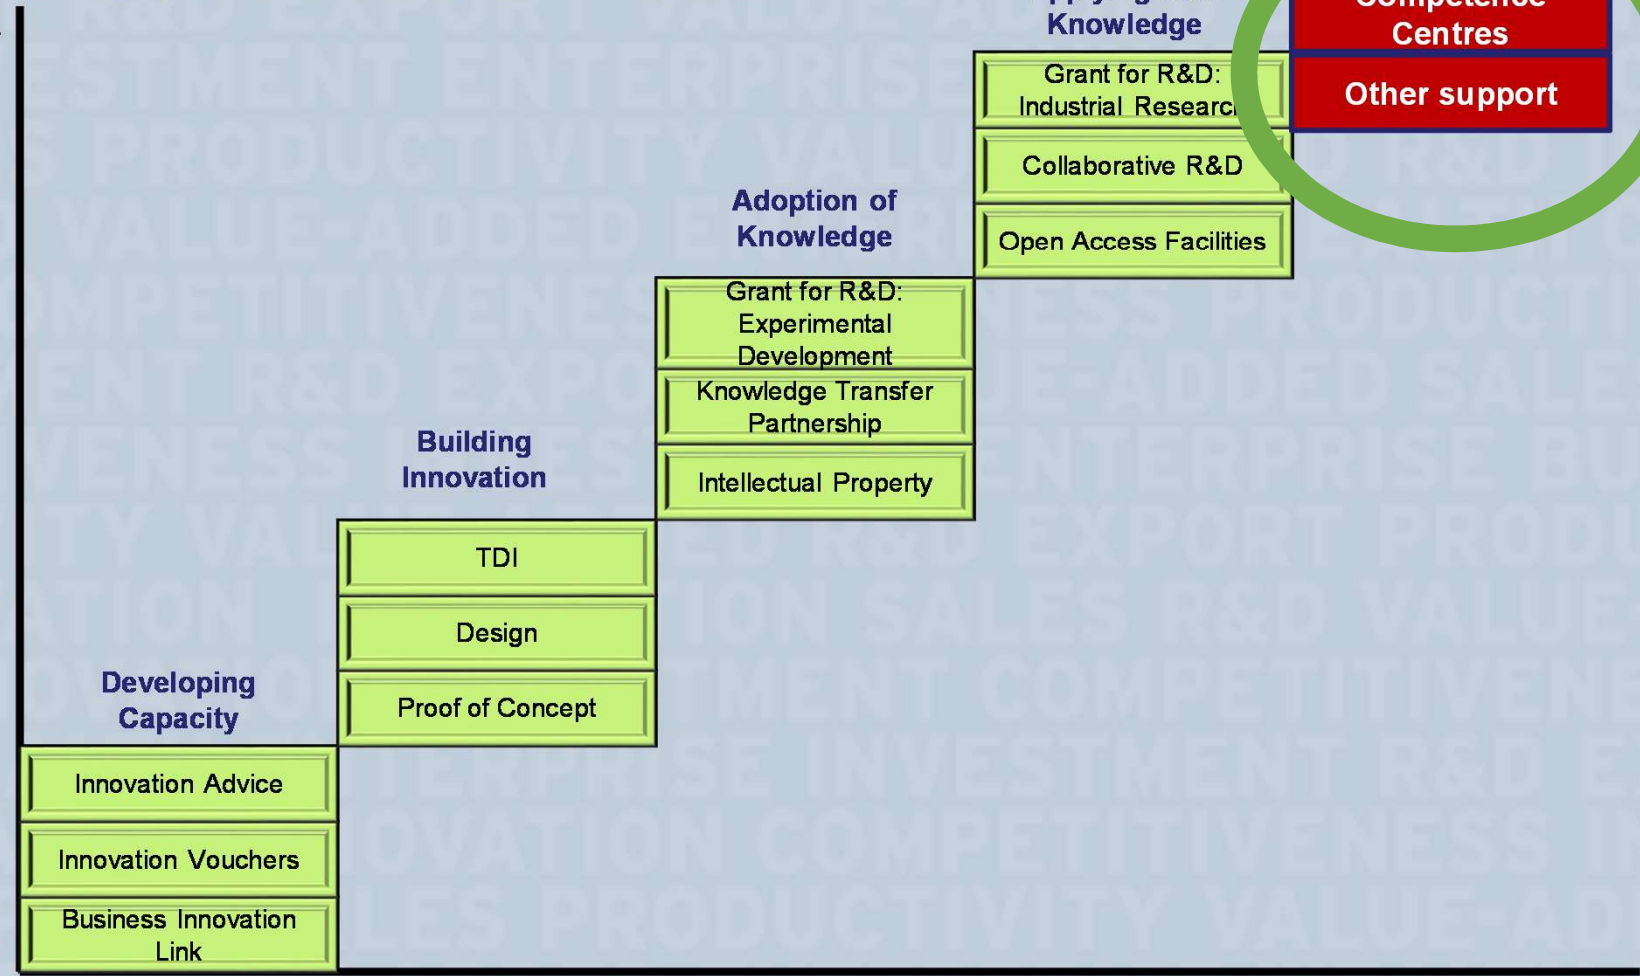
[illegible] Knowledge

Competence Centres

Grant for R&D: Industrial Researc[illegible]

Other support

Collaborative R&D

Open Access Facilities

Adoption of Knowledge

Grant for R&D: Experimental Development

Knowledge Transfer Partnership

Intellectual Property

Building Innovation

TDI

Design

Proof of Concept

Developing Capacity

Innovation Advice

Innovation Vouchers

Business Innovation Link